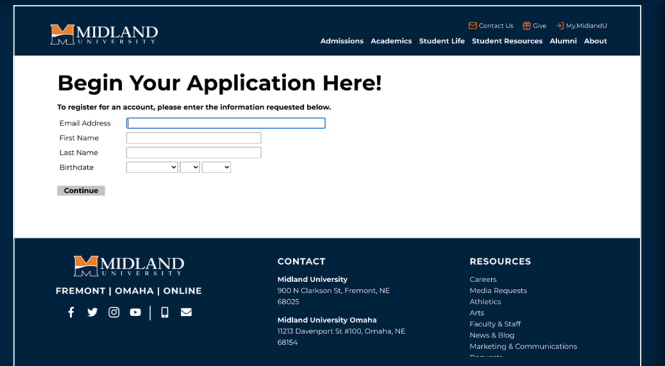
MIDLAND UNIVERSITY

Contact Us Give My.MidlandU

Admissions Academics Student Life Student Resources Alumni About

Begin Your Application Here!

To register for an account, please enter the information requested below.

Email Address
First Name
Last Name
Birthdate

Continue

MIDLAND UNIVERSITY

FREMONT | OMAHA | ONLINE

CONTACT

Midland University
900 N Clarkson St, Fremont, NE 68025

Midland University Omaha
11213 Davenport St #100, Omaha, NE 68154

RESOURCES

Careers
Media Requests
Athletics
Arts
Faculty & Staff
News & Blog
Marketing & Communications
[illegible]